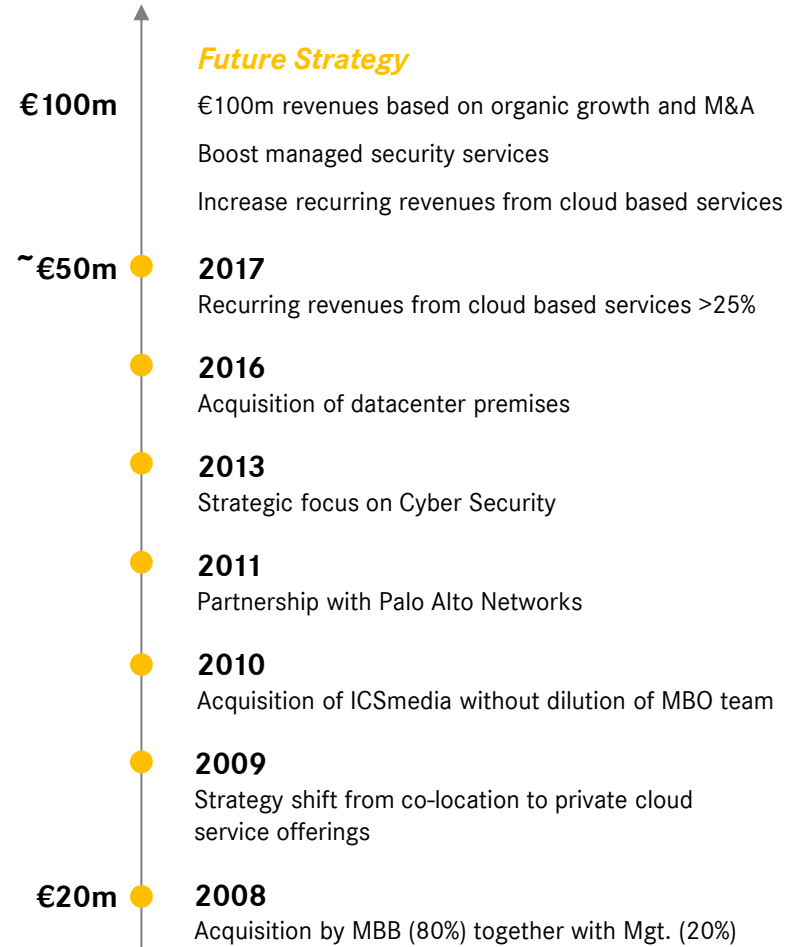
Future Strategy

€100m

€100m revenues based on organic growth and M&A

Boost managed security services

Increase recurring revenues from cloud based services

~€50m

2017
Recurring revenues from cloud based services >25%

2016
Acquisition of datacenter premises

2013
Strategic focus on Cyber Security

2011
Partnership with Palo Alto Networks

2010
Acquisition of ICSmedia without dilution of MBO team

2009
Strategy shift from co-location to private cloud service offerings

€20m

2008
Acquisition by MBB (80%) together with Mgt. (20%)